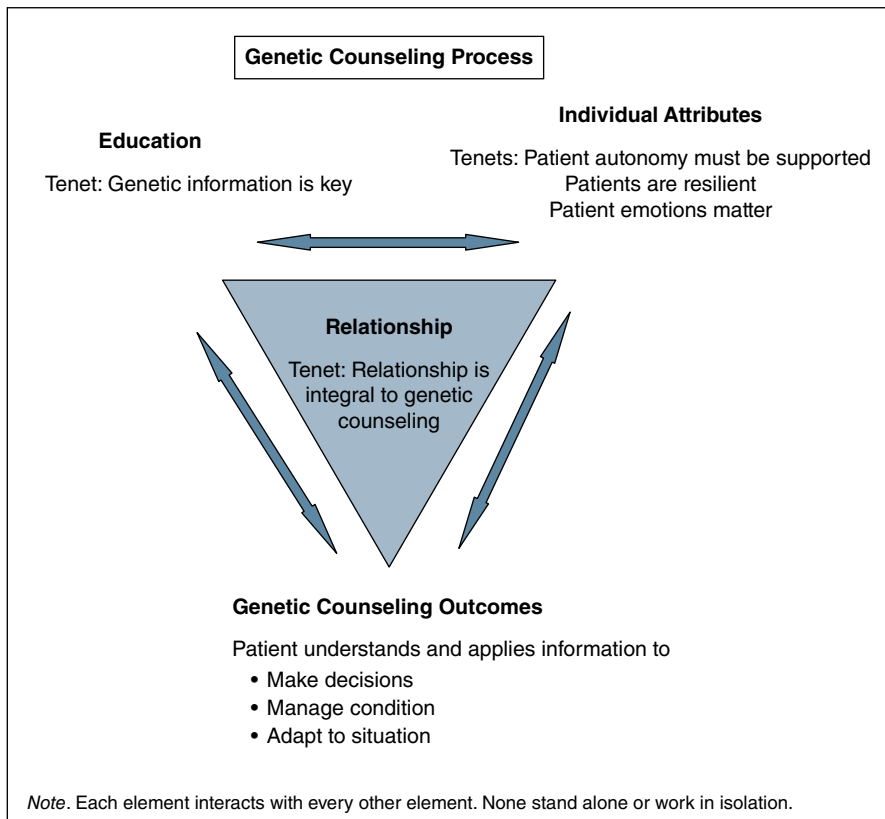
Genetic Counseling Process

Education

Tenet: Genetic information is key

Individual Attributes

Tenets: Patient autonomy must be supported
Patients are resilient
Patient emotions matter

Relationship

Tenet: Relationship is integral to genetic counseling

Genetic Counseling Outcomes

Patient understands and applies information to

• Make decisions
• Manage condition
• Adapt to situation

Note. Each element interacts with every other element. None stand alone or work in isolation.